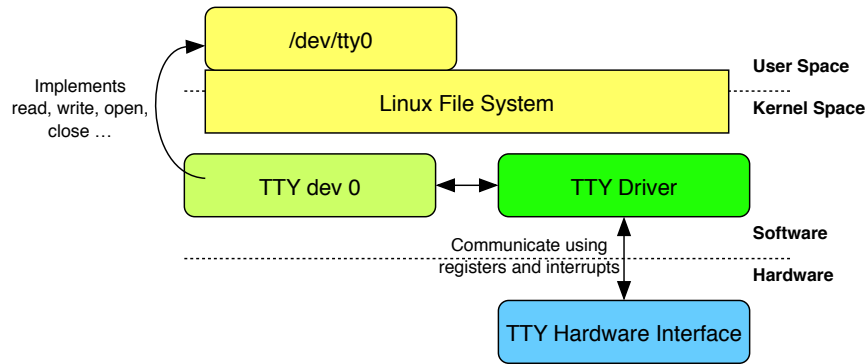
/dev/tty0

User Space

Kernel Space

Linux File System

Implements read, write, open, close …

TTY dev 0

TTY Driver

Software

Communicate using registers and interrupts

Hardware

TTY Hardware Interface